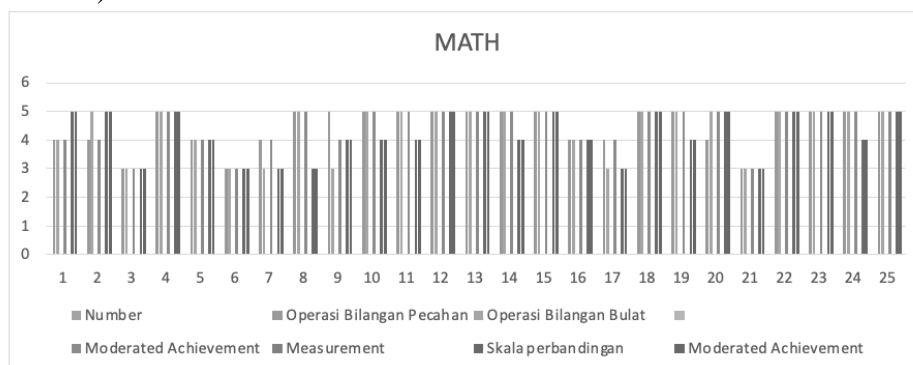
MATH

6
5
4
3
2
1
0

1 2 3 4 5 6 7 8 9 10 11 12 13 14 15 16 17 18 19 20 21 22 23 24 25

Number
Operasi Bilangan Pecahan
Operasi Bilangan Bulat
Moderated Achievement
Measurement
Skala perbandingan
Moderated Achievement